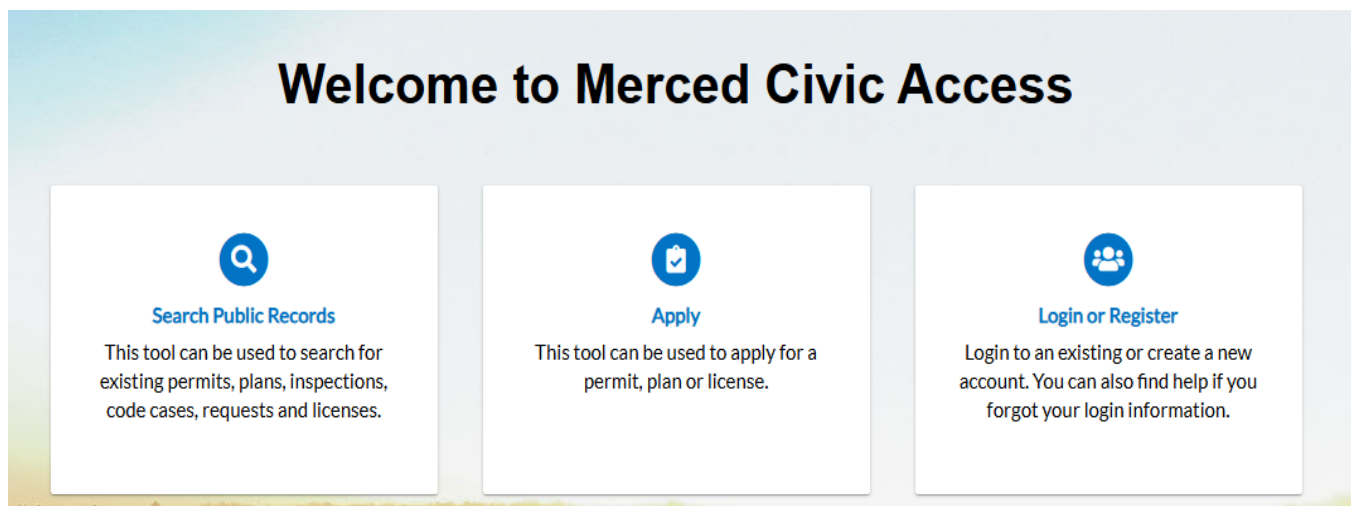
Welcome to Merced Civic Access

Search Public Records
This tool can be used to search for existing permits, plans, inspections, code cases, requests and licenses.

Apply
This tool can be used to apply for a permit, plan or license.

Login or Register
Login to an existing or create a new account. You can also find help if you forgot your login information.